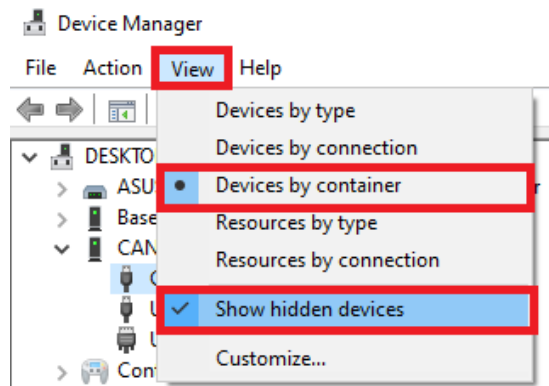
Device Manager

File Action View Help

DESKTO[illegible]

ASU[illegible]

Base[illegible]

CAN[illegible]

C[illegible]

U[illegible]

U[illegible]

Con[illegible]

Devices by type

Devices by connection

Devices by container

Resources by type

Resources by connection

Show hidden devices

Customize...